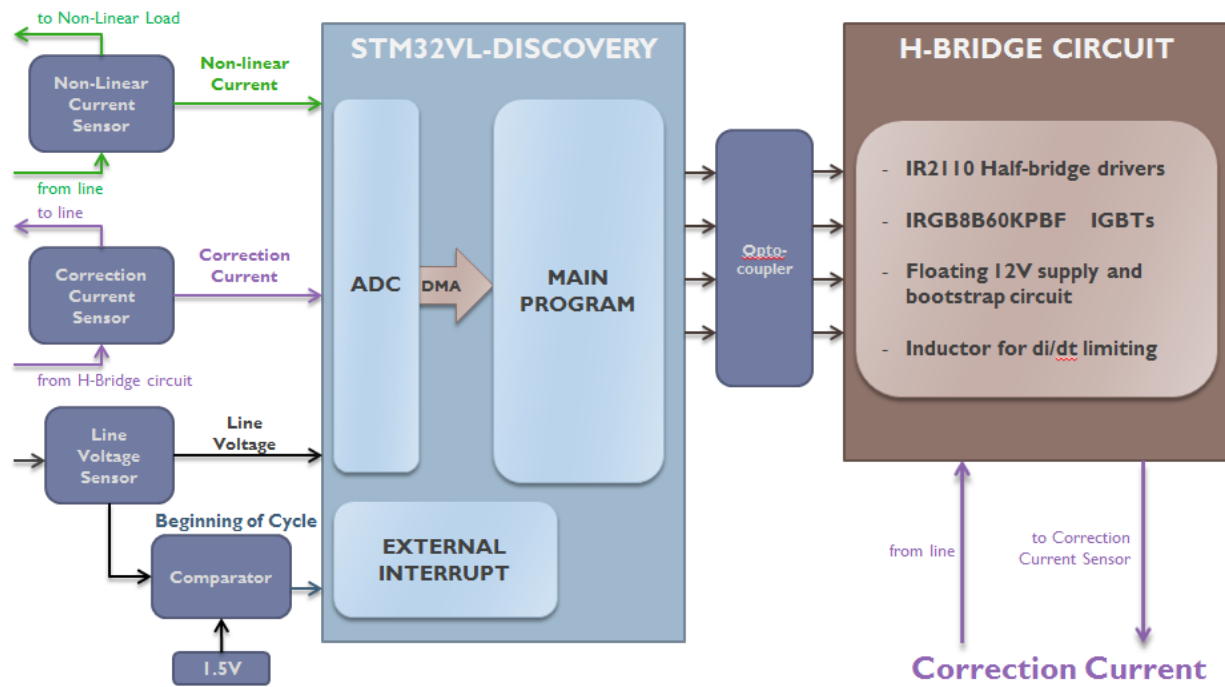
to Non-Linear Load

Non-Linear Current Sensor

Non-linear Current

from line

to line

Correction Current Sensor

Correction Current

from H-Bridge circuit

Line Voltage Sensor

Line Voltage

Beginning of Cycle

Comparator

1.5V

STM32VL-DISCOVERY

ADC

DMA

MAIN PROGRAM

EXTERNAL INTERRUPT

Opto-coupler

H-BRIDGE CIRCUIT

- IR2110 Half-bridge drivers

- IRGB8B60KPBF IGBTs

- Floating 12V supply and bootstrap circuit

- Inductor for di/dt limiting

from line

to Correction Current Sensor

Correction Current